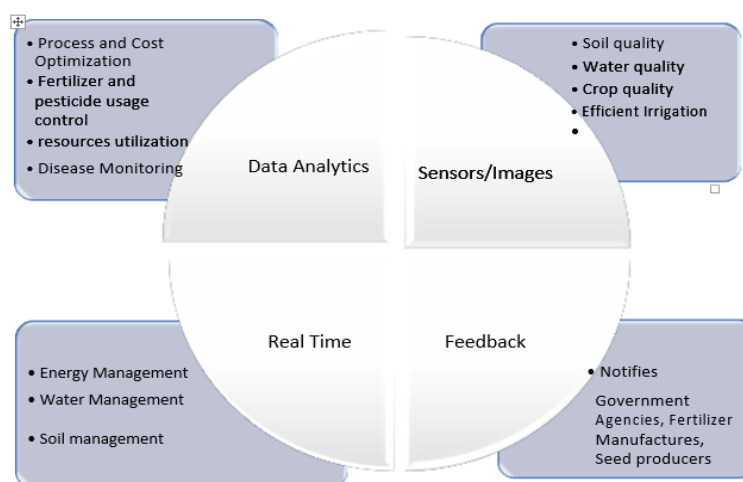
• Process and Cost Optimization
• Fertilizer and pesticide usage control
• resources utilization
• Disease Monitoring

• Soil quality
• Water quality
• Crop quality
• Efficient Irrigation
•

Data Analytics

Sensors/Images

Real Time

Feedback

• Energy Management
• Water Management
• Soil management

• Notifies
Government Agencies, Fertilizer Manufactures, Seed producers